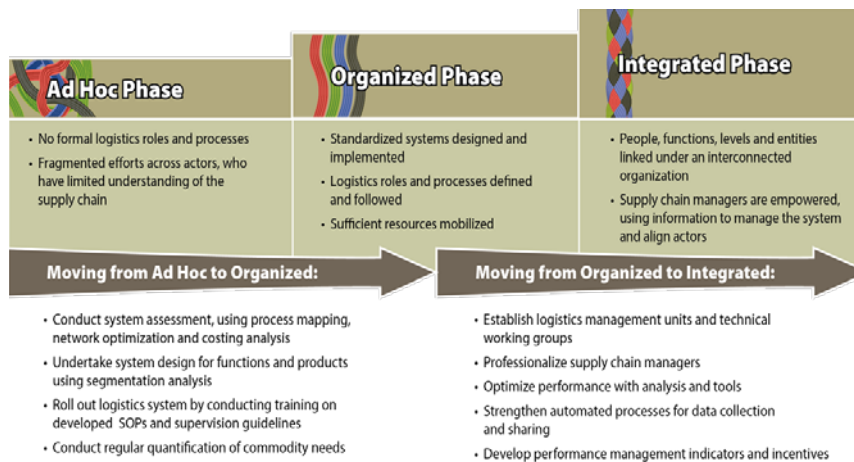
Ad Hoc Phase

• No formal logistics roles and processes
• Fragmented efforts across actors, who have limited understanding of the supply chain

Organized Phase

• Standardized systems designed and implemented
• Logistics roles and processes defined and followed
• Sufficient resources mobilized

Integrated Phase

• People, functions, levels and entities linked under an interconnected organization
• Supply chain managers are empowered, using information to manage the system and align actors

Moving from Ad Hoc to Organized:

• Conduct system assessment, using process mapping, network optimization and costing analysis
• Undertake system design for functions and products using segmentation analysis
• Roll out logistics system by conducting training on developed SOPs and supervision guidelines
• Conduct regular quantification of commodity needs

Moving from Organized to Integrated:

• Establish logistics management units and technical working groups
• Professionalize supply chain managers
• Optimize performance with analysis and tools
• Strengthen automated processes for data collection and sharing
• Develop performance management indicators and incentives